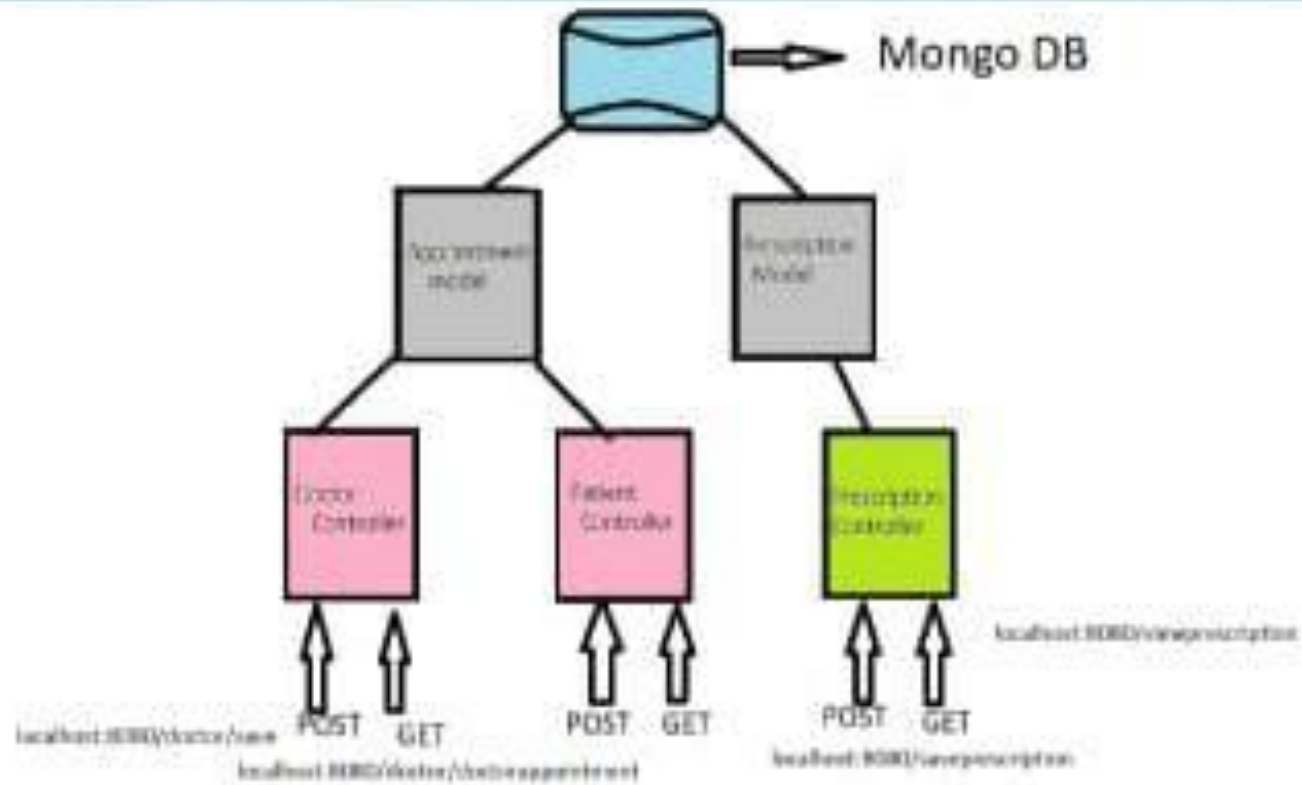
Mongo DB

Appointment model

Prescription Model

Doctor Controller

Patient Controller

Prescription Controller

localhost:8080/viewprescription

localhost:8080/doctor/save

POST

GET

POST

GET

POST

GET

localhost:8080/doctor/doctorappointment

localhost:8080/saveprescription